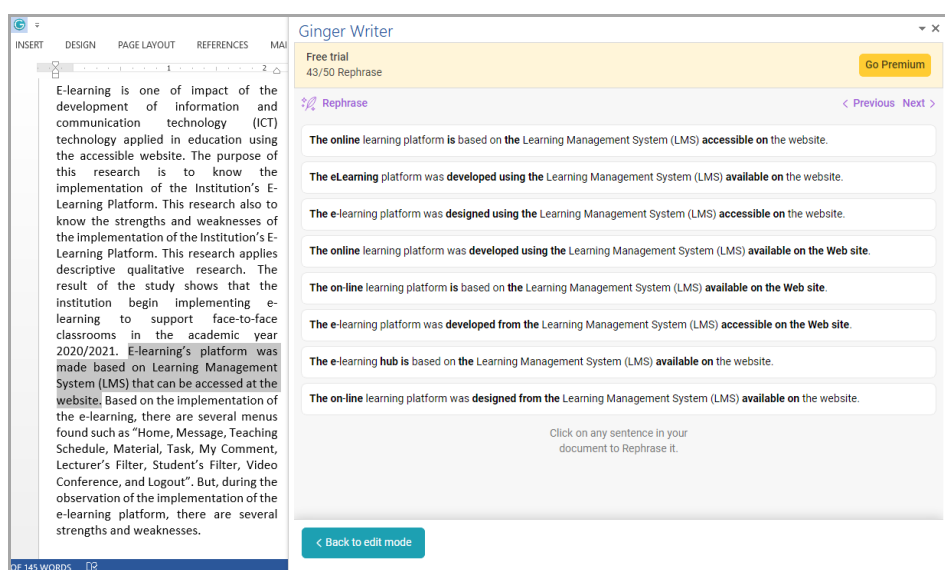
INSERT DESIGN PAGE LAYOUT REFERENCES MAI

E-learning is one of impact of the development of information and communication technology (ICT) technology applied in education using the accessible website. The purpose of this research is to know the implementation of the Institution's E-Learning Platform. This research also to know the strengths and weaknesses of the implementation of the Institution's E-Learning Platform. This research applies descriptive qualitative research. The result of the study shows that the institution begin implementing e-learning to support face-to-face classrooms in the academic year 2020/2021. E-learning's platform was made based on Learning Management System (LMS) that can be accessed at the website. Based on the implementation of the e-learning, there are several menus found such as "Home, Message, Teaching Schedule, Material, Task, My Comment, Lecturer's Filter, Student's Filter, Video Conference, and Logout". But, during the observation of the implementation of the e-learning platform, there are several strengths and weaknesses.

OF 145 WORDS

Ginger Writer

Free trial
43/50 Rephrase

Go Premium

Rephrase

< Previous Next >

The online learning platform is based on the Learning Management System (LMS) accessible on the website.

The eLearning platform was developed using the Learning Management System (LMS) available on the website.

The e-learning platform was designed using the Learning Management System (LMS) accessible on the website.

The online learning platform was developed using the Learning Management System (LMS) available on the Web site.

The on-line learning platform is based on the Learning Management System (LMS) available on the Web site.

The e-learning platform was developed from the Learning Management System (LMS) accessible on the Web site.

The e-learning hub is based on the Learning Management System (LMS) available on the website.

The on-line learning platform was designed from the Learning Management System (LMS) available on the website.

Click on any sentence in your document to Rephrase it.

< Back to edit mode